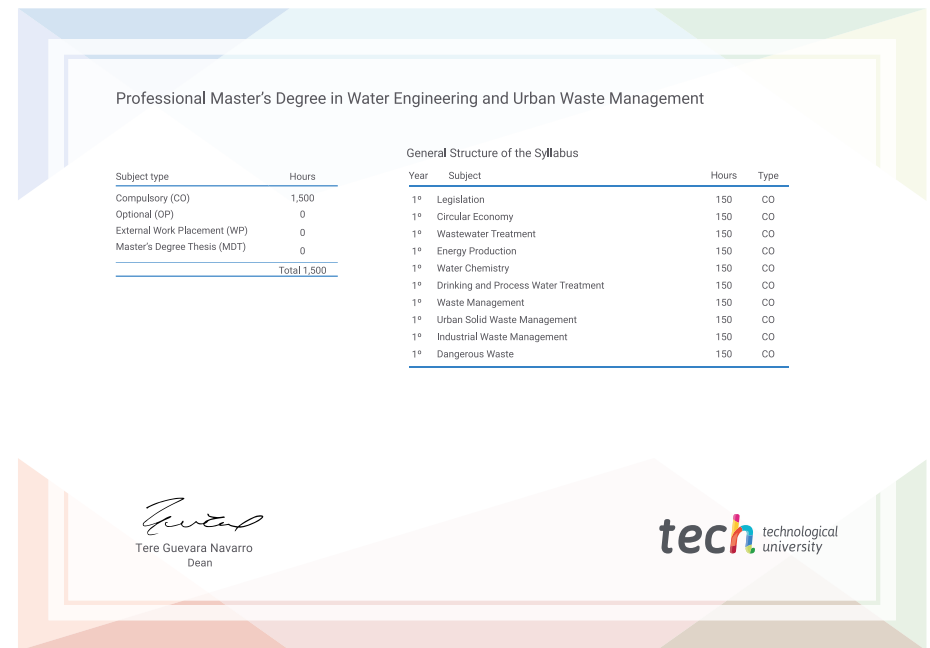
Professional Master's Degree in Water Engineering and Urban Waste Management

| Subject type | Hours |
|---|---|
| Compulsory (CO) | 1,500 |
| Optional (OP) | 0 |
| External Work Placement (WP) | 0 |
| Master's Degree Thesis (MDT) | 0 |
| | Total 1,500 |

General Structure of the Syllabus

| Year | Subject | Hours | Type |
|---|---|---|---|
| 1º | Legislation | 150 | CO |
| 1º | Circular Economy | 150 | CO |
| 1º | Wastewater Treatment | 150 | CO |
| 1º | Energy Production | 150 | CO |
| 1º | Water Chemistry | 150 | CO |
| 1º | Drinking and Process Water Treatment | 150 | CO |
| 1º | Waste Management | 150 | CO |
| 1º | Urban Solid Waste Management | 150 | CO |
| 1º | Industrial Waste Management | 150 | CO |
| 1º | Dangerous Waste | 150 | CO |

Tere Guevara Navarro
Dean

tech technological university